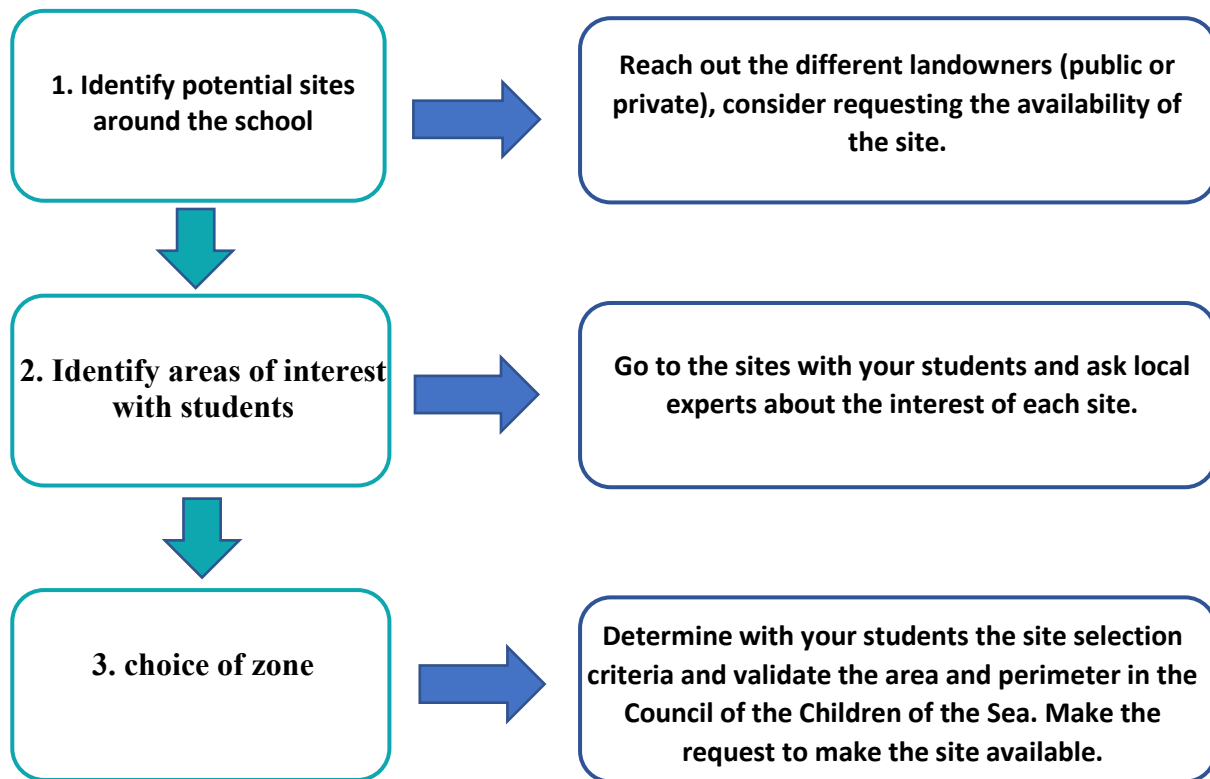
1. Identify potential sites around the school

Reach out the different landowners (public or private), consider requesting the availability of the site.

2. Identify areas of interest with students

Go to the sites with your students and ask local experts about the interest of each site.

3. choice of zone

Determine with your students the site selection criteria and validate the area and perimeter in the Council of the Children of the Sea. Make the request to make the site available.